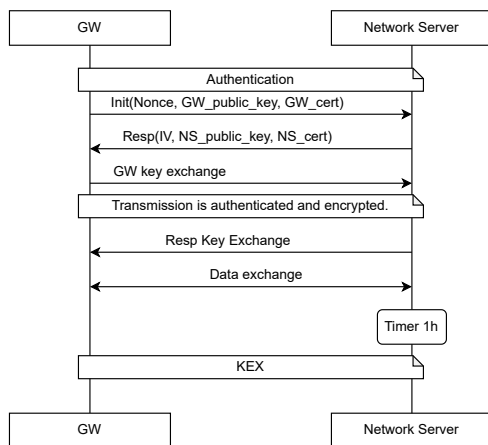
GW

Network Server

Authentication

Init(Nonce, GW_public_key, GW_cert)

Resp(IV, NS_public_key, NS_cert)

GW key exchange

Transmission is authenticated and encrypted.

Resp Key Exchange

Data exchange

Timer 1h

KEX

GW

Network Server